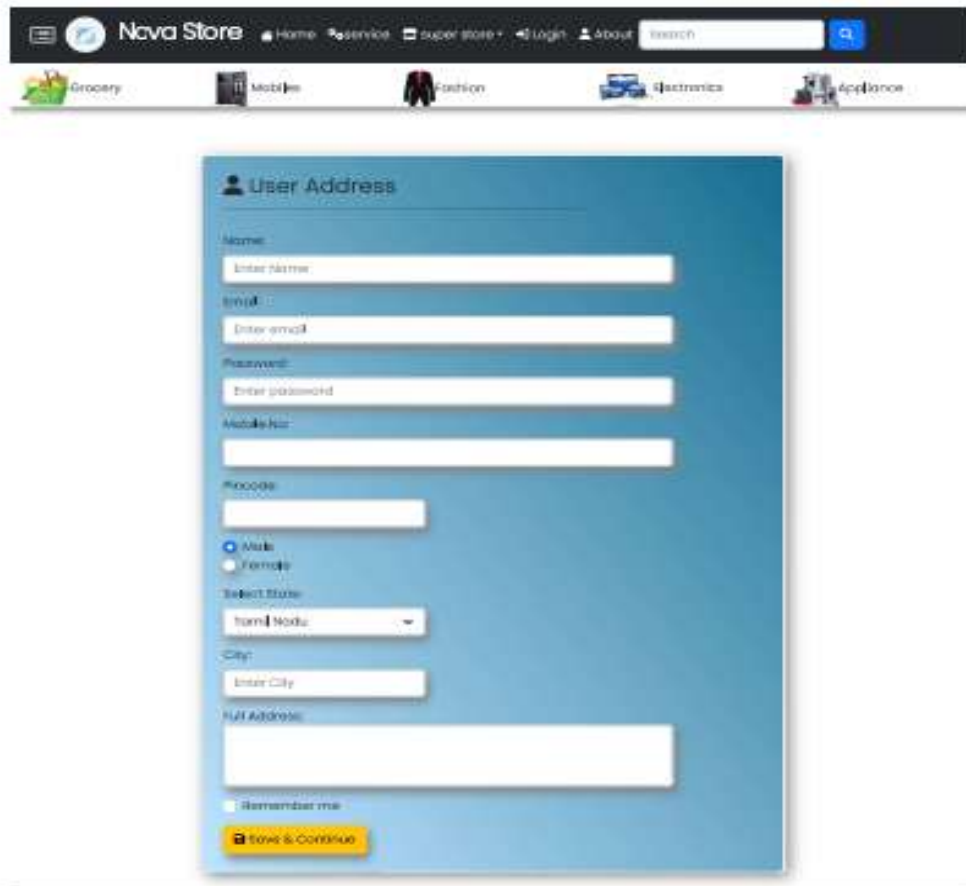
Nova Store Home service super store Login About Search

Grocery Mobiles Fashion Electronics Appliance

User Address

Name:

Enter Name

Email:

Enter email

Password:

Enter password

Mobile No:

Pincode:

Male

Female

Select State:

Tamil Nadu

City:

Enter City

Full Address:

Remember me

Save & Continue